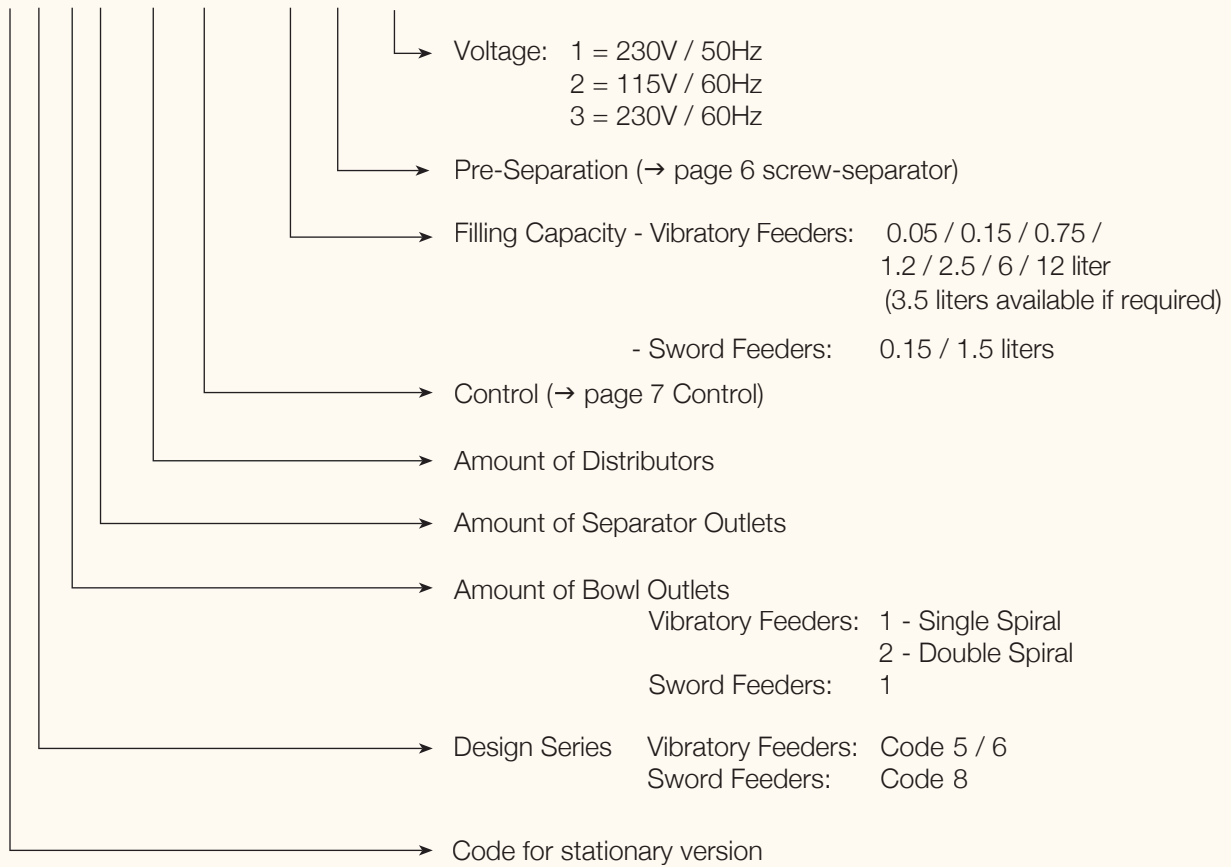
Voltage: 1 = 230V / 50Hz
2 = 115V / 60Hz
3 = 230V / 60Hz

Pre-Separation (→ page 6 screw-separator)

Filling Capacity - Vibratory Feeders: 0.05 / 0.15 / 0.75 / 1.2 / 2.5 / 6 / 12 liter
(3.5 liters available if required)

- Sword Feeders: 0.15 / 1.5 liters

Control (→ page 7 Control)

Amount of Distributors

Amount of Separator Outlets

Amount of Bowl Outlets
Vibratory Feeders: 1 - Single Spiral
2 - Double Spiral
Sword Feeders: 1

Design Series Vibratory Feeders: Code 5 / 6
Sword Feeders: Code 8

Code for stationary version